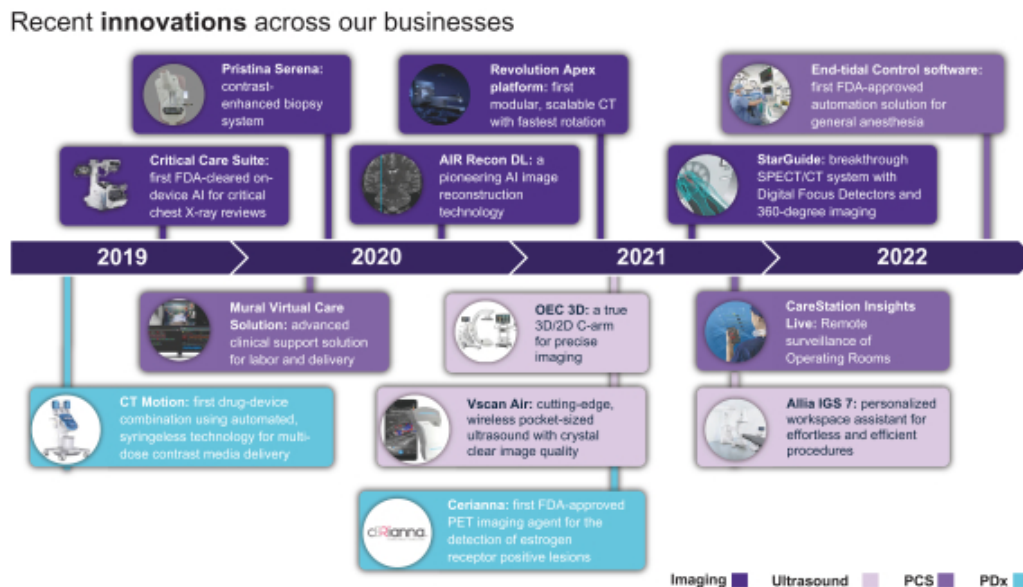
Recent **innovations** across our businesses

**Pristina Serena:** contrast-enhanced biopsy system

**Revolution Apex platform:** first modular, scalable CT with fastest rotation

**End-tidal Control software:** first FDA-approved automation solution for general anesthesia

**Critical Care Suite:** first FDA-cleared on-device AI for critical chest X-ray reviews

**AIR Recon DL:** a pioneering AI image reconstruction technology

**StarGuide:** breakthrough SPECT/CT system with Digital Focus Detectors and 360-degree imaging

2019 2020 2021 2022

**Mural Virtual Care Solution:** advanced clinical support solution for labor and delivery

**OEC 3D:** a true 3D/2D C-arm for precise imaging

**CareStation Insights Live:** Remote surveillance of Operating Rooms

**CT Motion:** first drug-device combination using automated, syringeless technology for multi-dose contrast media delivery

**Vscan Air:** cutting-edge, wireless pocket-sized ultrasound with crystal clear image quality

**Allia IGS 7:** personalized workspace assistant for effortless and efficient procedures

ciRianna.

**Cerianna:** first FDA-approved PET imaging agent for the detection of estrogen receptor positive lesions

Imaging Ultrasound PCS PDx